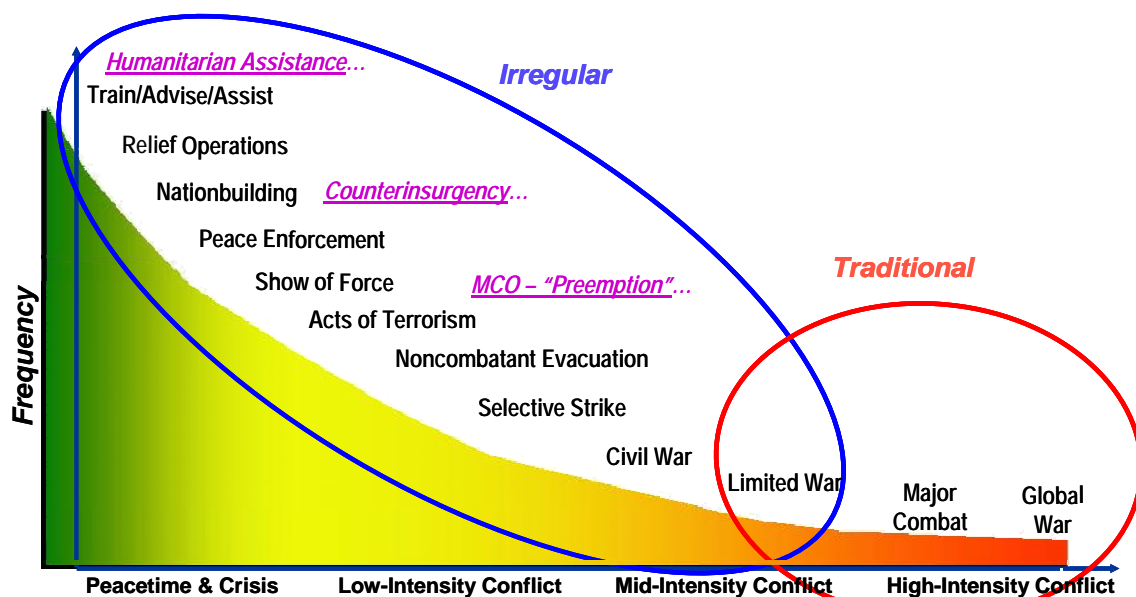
Humanitarian Assistance…

Irregular

Train/Advise/Assist

Relief Operations

Nationbuilding

Counterinsurgency…

Peace Enforcement

Traditional

Show of Force

MCO – "Preemption"…

Frequency

Acts of Terrorism

Noncombatant Evacuation

Selective Strike

Civil War

Limited War

Major Combat

Global War

Peacetime & Crisis

Low-Intensity Conflict

Mid-Intensity Conflict

High-Intensity Conflict